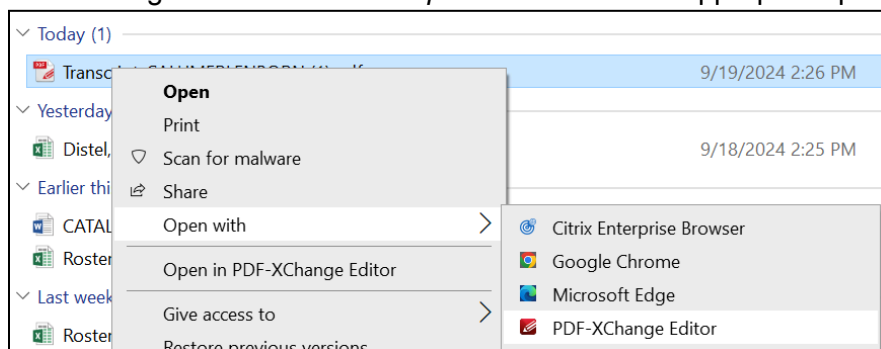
Today (1)
Transc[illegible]
9/19/2024 2:26 PM
Yesterday
Distel,
9/18/2024 2:25 PM
Earlier thi
CATAL
Roster
Last week
Roster

Open
Print
Scan for malware
Share
Open with
Open in PDF-XChange Editor
Give access to
Restore previous versions

Citrix Enterprise Browser
Google Chrome
Microsoft Edge
PDF-XChange Editor